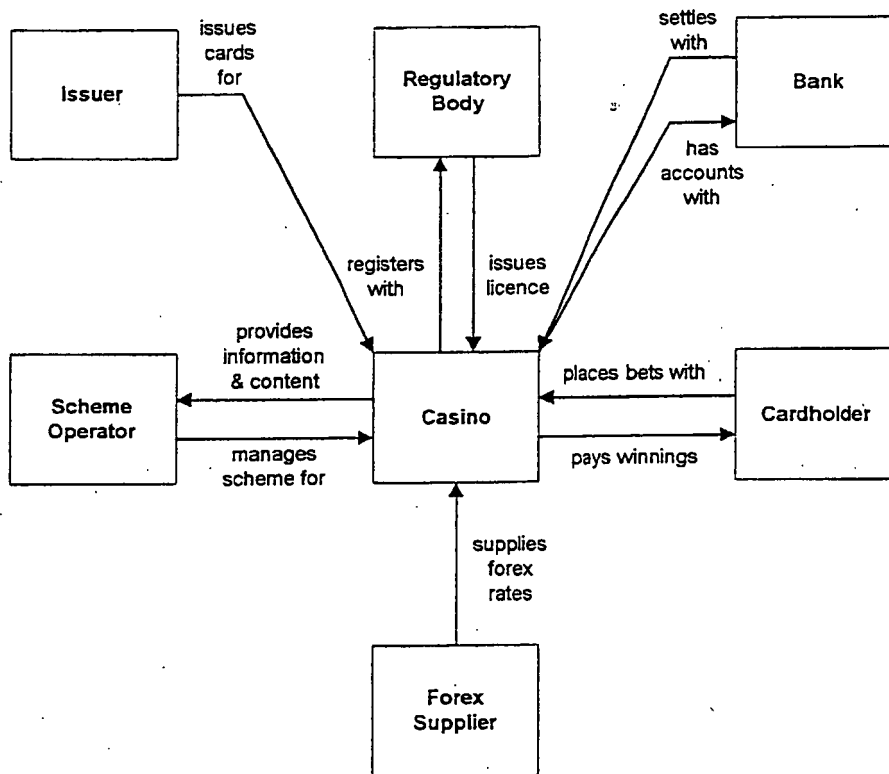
Issuer

issues cards for

Regulatory Body

settles with

Bank

has accounts with

registers with

issues licence

provides information & content

Scheme Operator

manages scheme for

Casino

places bets with

Cardholder

pays winnings

supplies forex rates

Forex Supplier